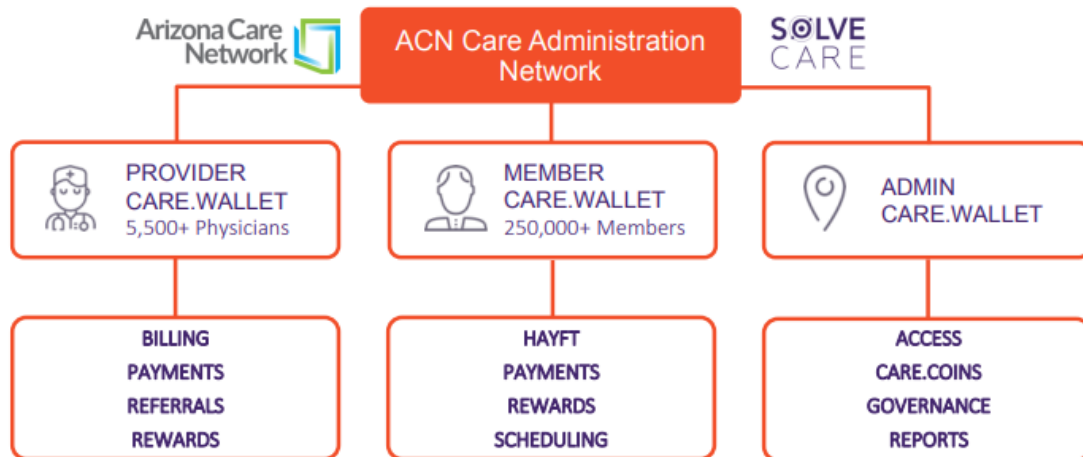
Arizona Care Network

ACN Care Administration Network

SOLVE CARE

PROVIDER CARE.WALLET
5,500+ Physicians

MEMBER CARE.WALLET
250,000+ Members

ADMIN CARE.WALLET

BILLING
PAYMENTS
REFERRALS
REWARDS

HAYFT
PAYMENTS
REWARDS
SCHEDULING

ACCESS
CARE.COINS
GOVERNANCE
REPORTS